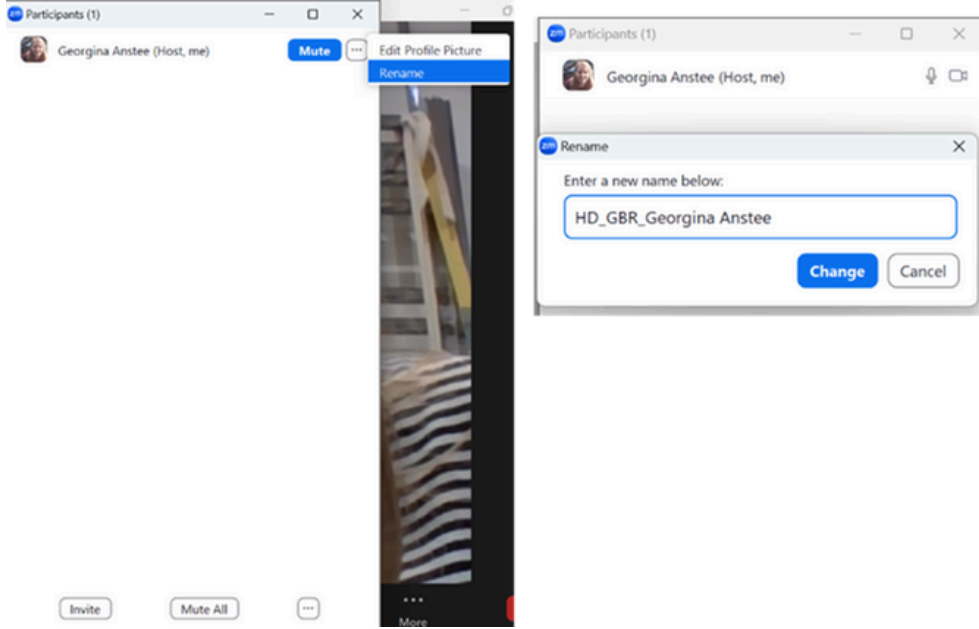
zm Participants (1)

Georgina Anstee (Host, me)

Mute

···

Edit Profile Picture

Rename

Invite

Mute All

···

···
More

zm Participants (1)

Georgina Anstee (Host, me)

zm Rename

Enter a new name below:

HD_GBR_Georgina Anstee

Change

Cancel